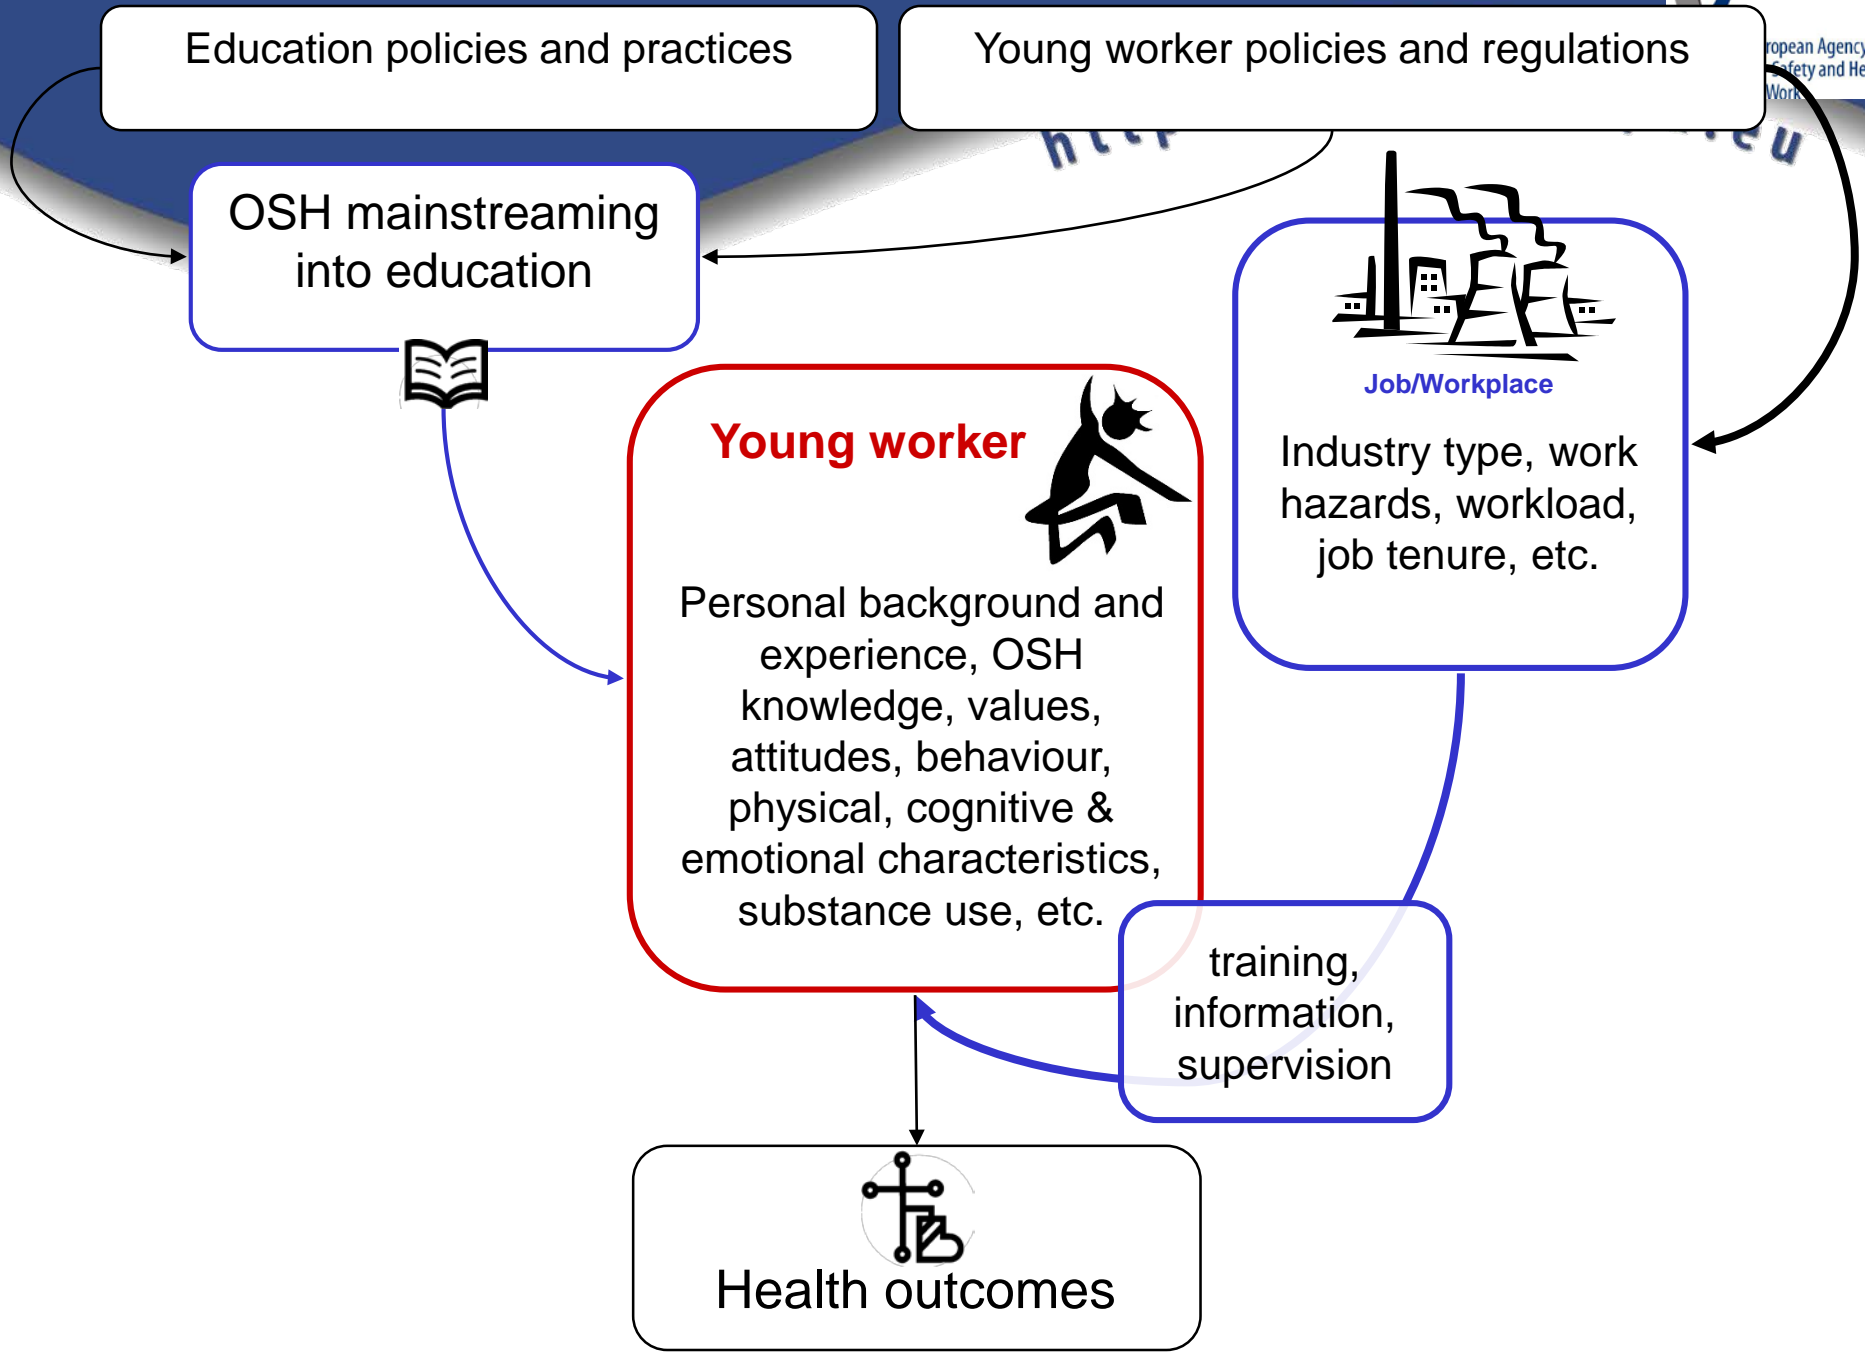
Education policies and practices

Young worker policies and regulations

ropean Agency
afety and He
Work

OSH mainstreaming into education

Job/Workplace

Industry type, work hazards, workload, job tenure, etc.

Young worker

Personal background and experience, OSH knowledge, values, attitudes, behaviour, physical, cognitive & emotional characteristics, substance use, etc.

training, information, supervision

Health outcomes